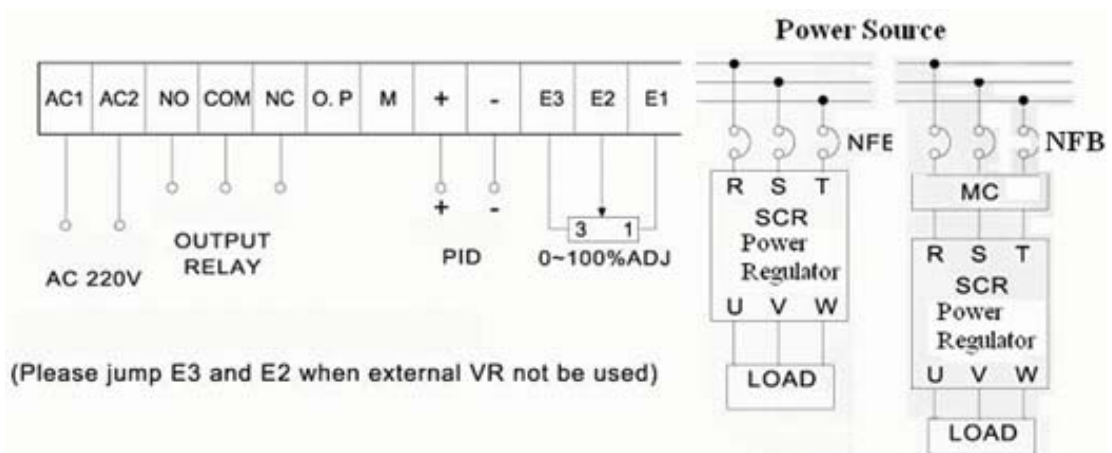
Power Source

| AC1 | AC2 | NO | COM | NC | O. P | M | + | - | E3 | E2 | E1 |
|---|---|---|---|---|---|---|---|---|---|---|---|

AC 220V

OUTPUT RELAY

+ -

PID

3 1

0~100%ADJ

NFE

R S T

SCR Power Regulator

U V W

LOAD

NFB

MC

R S T

SCR Power Regulator

U V W

LOAD

(Please jump E3 and E2 when external VR not be used)